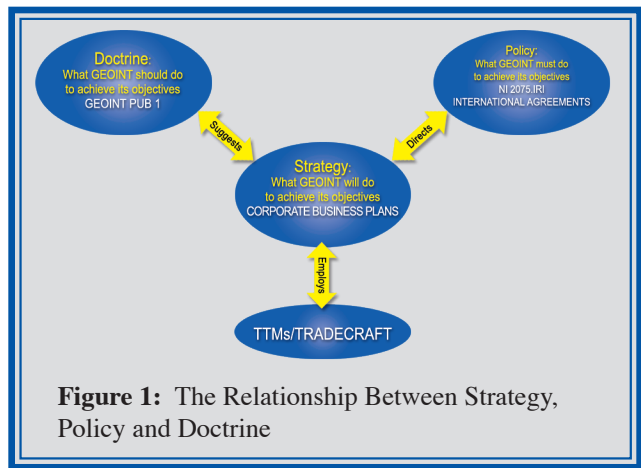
Doctrine:
What GEOINT should do to achieve its objectives
GEOINT PUB 1

Policy:
What GEOINT must do to achieve its objectives
NI 2075.IRI
INTERNATIONAL AGREEMENTS

Suggests

Directs

Strategy:
What GEOINT will do to achieve its objectives
CORPORATE BUSINESS PLANS

Employs

TTMs/TRADECRAFT

**Figure 1:** The Relationship Between Strategy, Policy and Doctrine